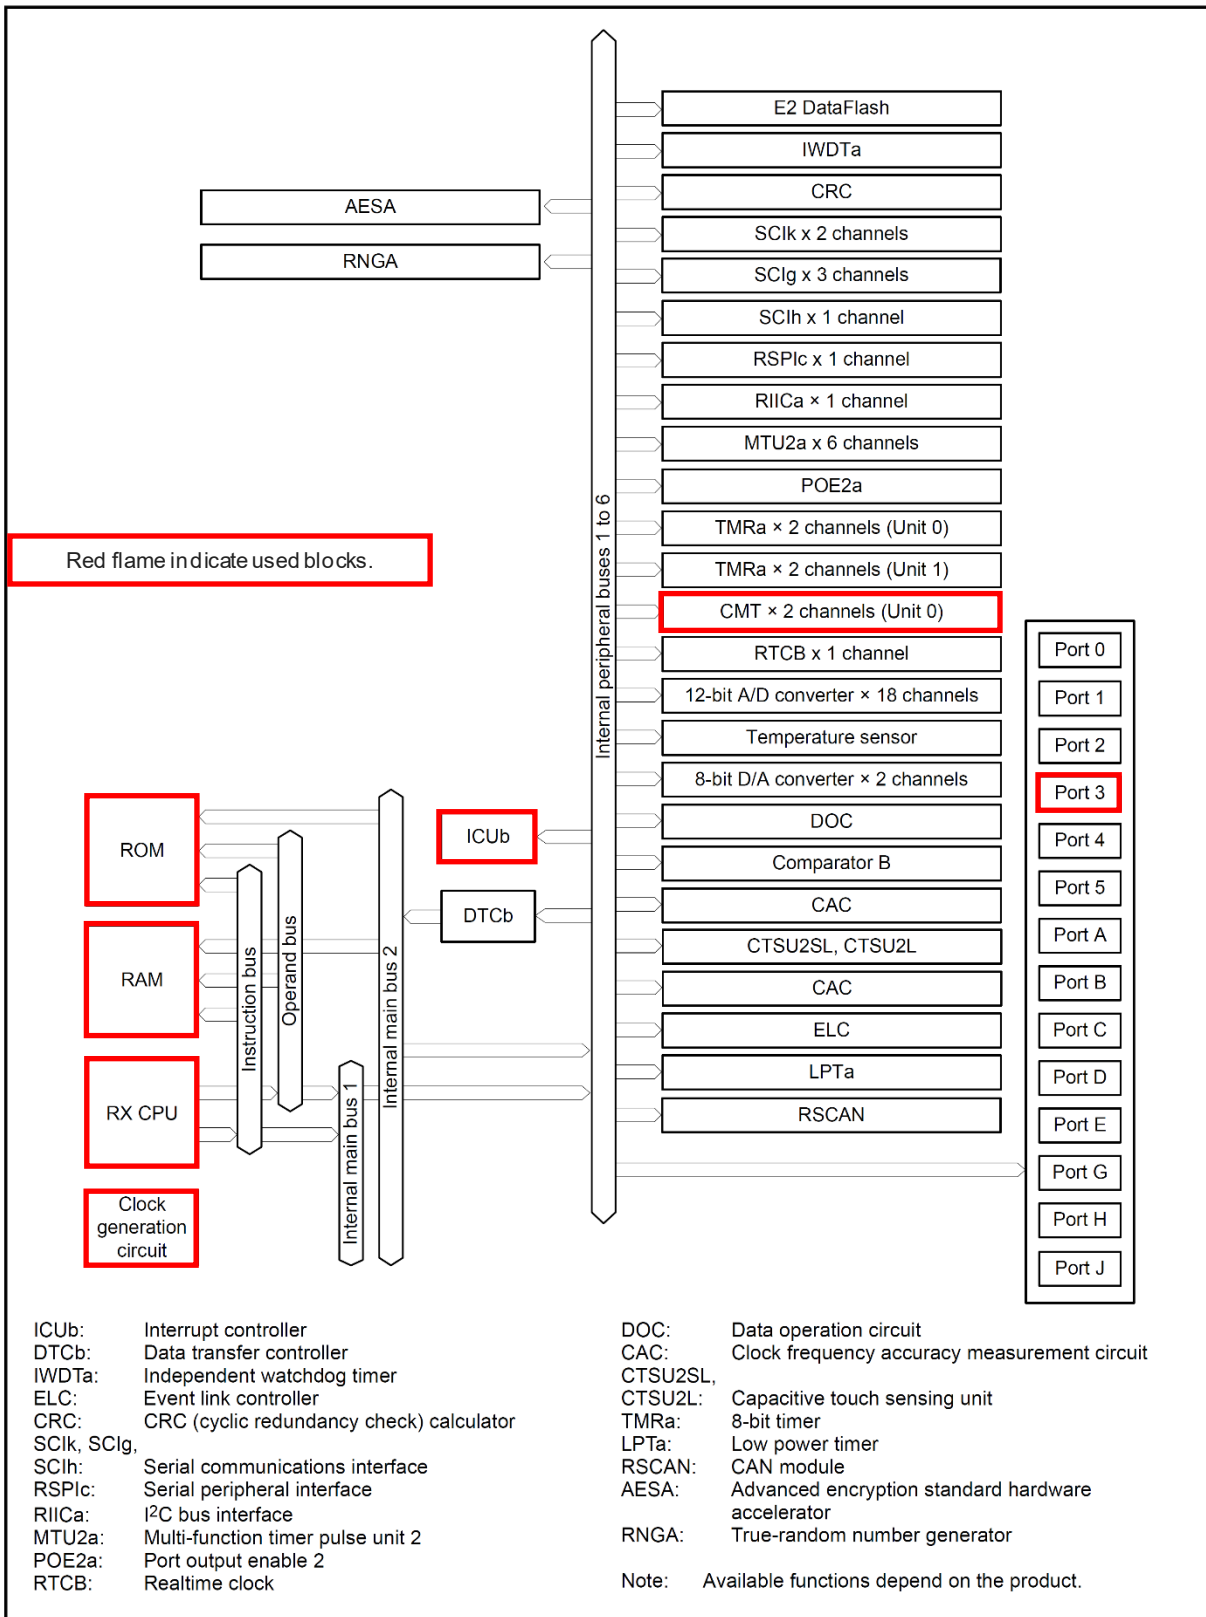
E2 DataFlash
IWDTa
CRC
SCIk x 2 channels
SCIg x 3 channels
SCIh x 1 channel
RSPIc x 1 channel
RIICa × 1 channel
MTU2a x 6 channels
POE2a
TMRa × 2 channels (Unit 0)
TMRa × 2 channels (Unit 1)
CMT × 2 channels (Unit 0)
RTCB x 1 channel
12-bit A/D converter × 18 channels
Temperature sensor
8-bit D/A converter × 2 channels
DOC
Comparator B
CAC
CTSU2SL, CTSU2L
CAC
ELC
LPTa
RSCAN

AESA
RNGA

Red flame indicate used blocks.

Internal peripheral buses 1 to 6

Port 0
Port 1
Port 2
Port 3
Port 4
Port 5
Port A
Port B
Port C
Port D
Port E
Port G
Port H
Port J

ROM
RAM
RX CPU
Clock generation circuit
Instruction bus
Operand bus
Internal main bus 1
Internal main bus 2
ICUb
DTCb

ICUb: Interrupt controller
DTCb: Data transfer controller
IWDTa: Independent watchdog timer
ELC: Event link controller
CRC: CRC (cyclic redundancy check) calculator
SCIk, SCIg, SCIh: Serial communications interface
RSPIc: Serial peripheral interface
RIICa: I$^2$C bus interface
MTU2a: Multi-function timer pulse unit 2
POE2a: Port output enable 2
RTCB: Realtime clock

DOC: Data operation circuit
CAC: Clock frequency accuracy measurement circuit
CTSU2SL, CTSU2L: Capacitive touch sensing unit
TMRa: 8-bit timer
LPTa: Low power timer
RSCAN: CAN module
AESA: Advanced encryption standard hardware accelerator
RNGA: True-random number generator

Note: Available functions depend on the product.